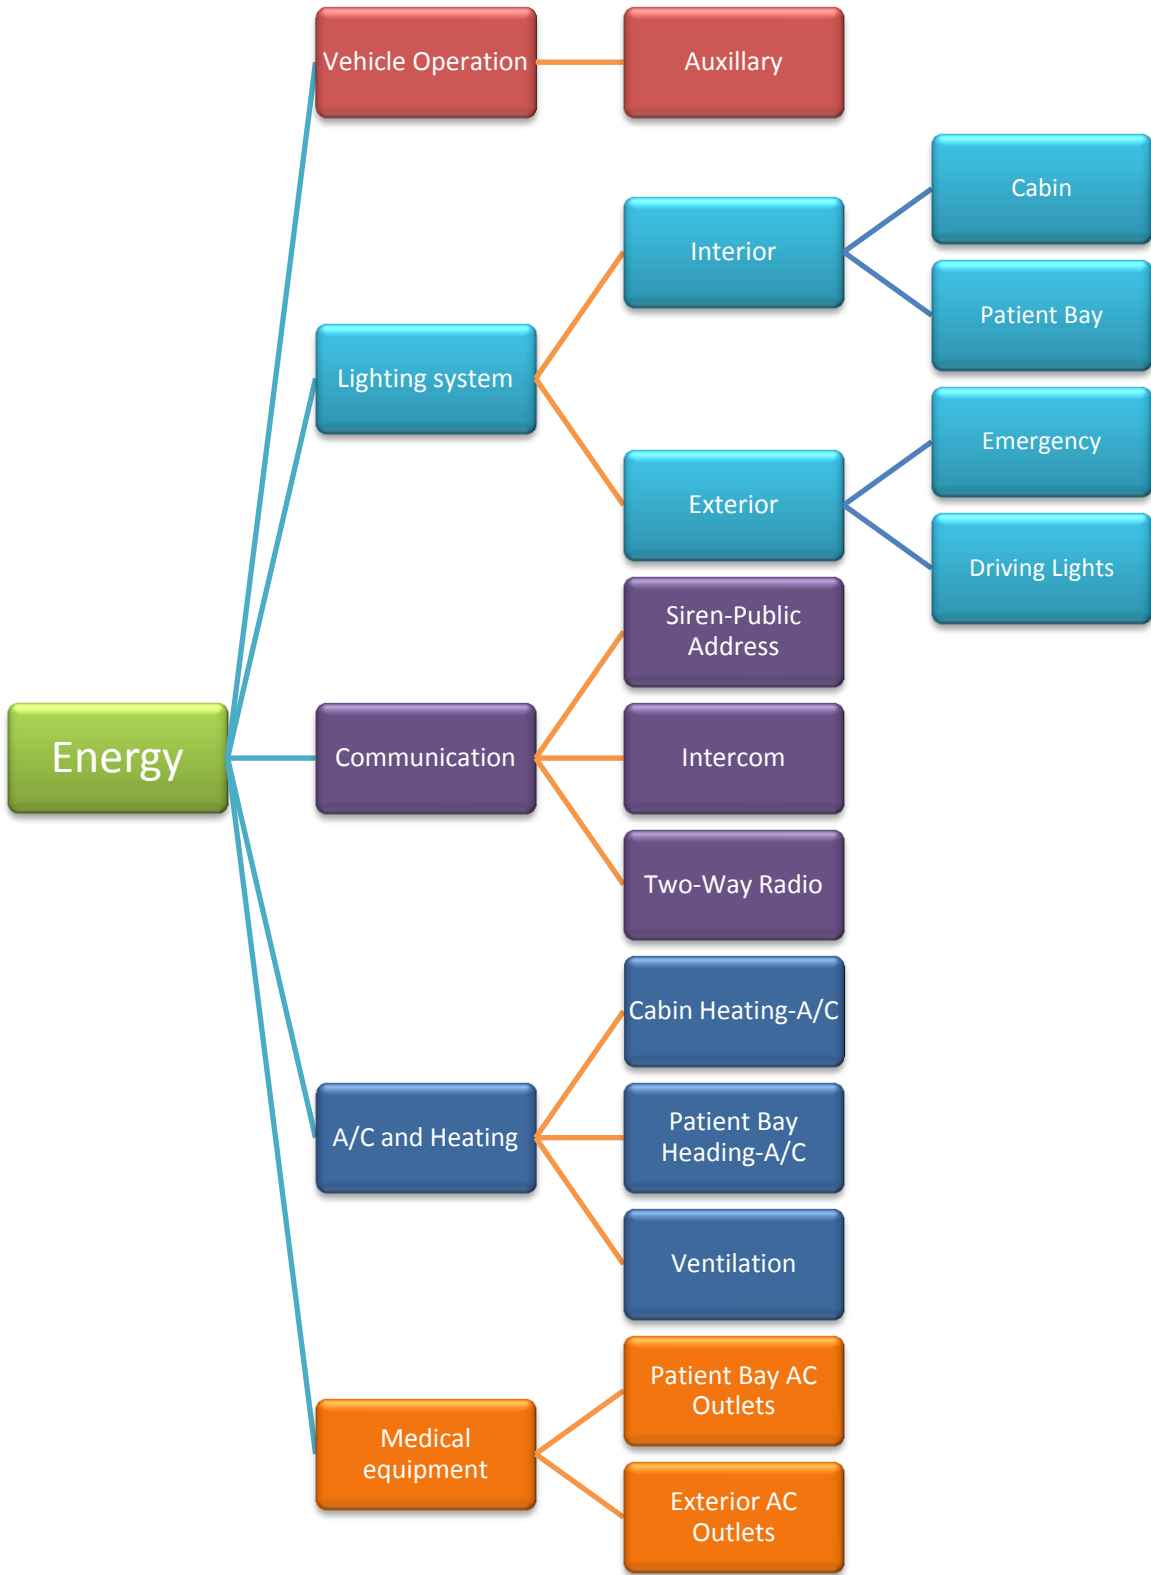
Energy

Vehicle Operation
Auxillary

Lighting system
Interior
Cabin
Patient Bay
Exterior
Emergency
Driving Lights

Communication
Siren-Public Address
Intercom
Two-Way Radio

A/C and Heating
Cabin Heating-A/C
Patient Bay Heading-A/C
Ventilation

Medical equipment
Patient Bay AC Outlets
Exterior AC Outlets